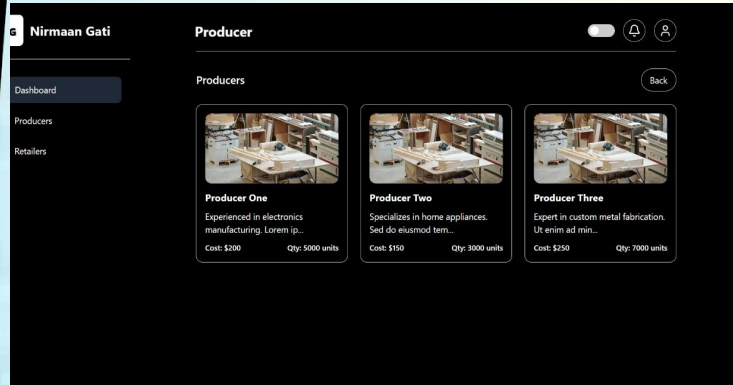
G Nirmaan Gati

Dashboard

Producers

Retailers

Producer

Producers

Back

Producer One

Experienced in electronics manufacturing. Lorem ip...

Cost: $200 Qty: 5000 units

Producer Two

Specializes in home appliances. Sed do eiusmod tem...

Cost: $150 Qty: 3000 units

Producer Three

Expert in custom metal fabrication. Ut enim ad min...

Cost: $250 Qty: 7000 units